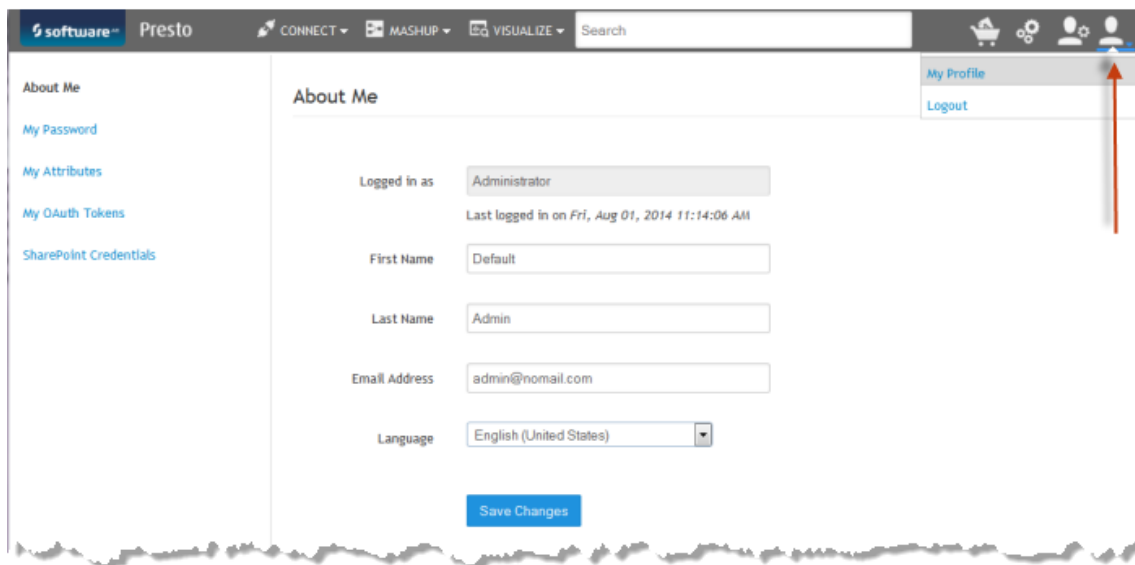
software AG Presto CONNECT MASHUP VISUALIZE Search

My Profile
Logout

About Me
My Password
My Attributes
My OAuth Tokens
SharePoint Credentials

About Me

Logged in as Administrator
Last logged in on Fri, Aug 01, 2014 11:14:06 AM

First Name Default

Last Name Admin

Email Address admin@nomail.com

Language English (United States)

Save Changes